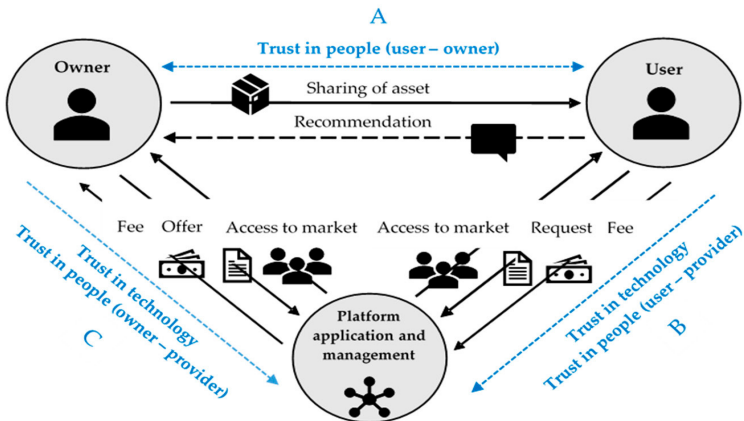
A

Trust in people (user – owner)

Owner

User

Sharing of asset

Recommendation

Fee Offer Access to market

Access to market Request Fee

Trust in technology

Trust in people (owner – provider)

C

Trust in technology

Trust in people (user – provider)

B

Platform application and management